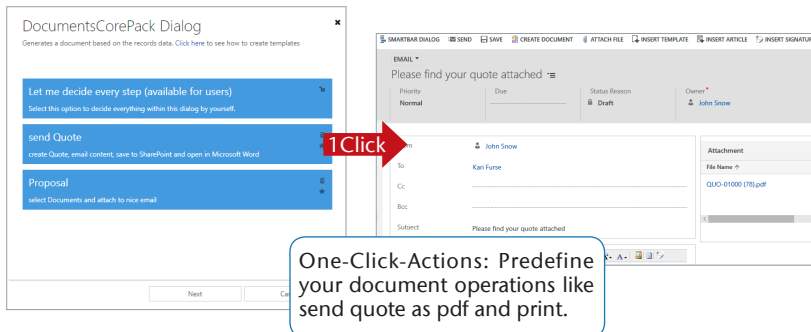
DocumentsCorePack Dialog

Generates a document based on the records data. Click here to see how to create templates

Let me decide every step (available for users)

Select this option to decide everything within this dialog by yourself.

send Quote

create Quote, email content, save to SharePoint and open in Microsoft Word

Proposal

select Documents and attach to nice email

Next

Ca

SMARTBAR DIALOG SEND SAVE CREATE DOCUMENT ATTACH FILE INSERT TEMPLATE INSERT ARTICLE INSERT SIGNATU

EMAIL

Please find your quote attached

Priority
Normal

Due

Status Reason
Draft

Owner*
John Snow

1Click

m John Snow

To Kari Furse

Cc

Bcc

Subject Please find your quote attached

Attachment

File Name ↑

QUO-01000 (78).pdf

One-Click-Actions: Predefine your document operations like send quote as pdf and print.